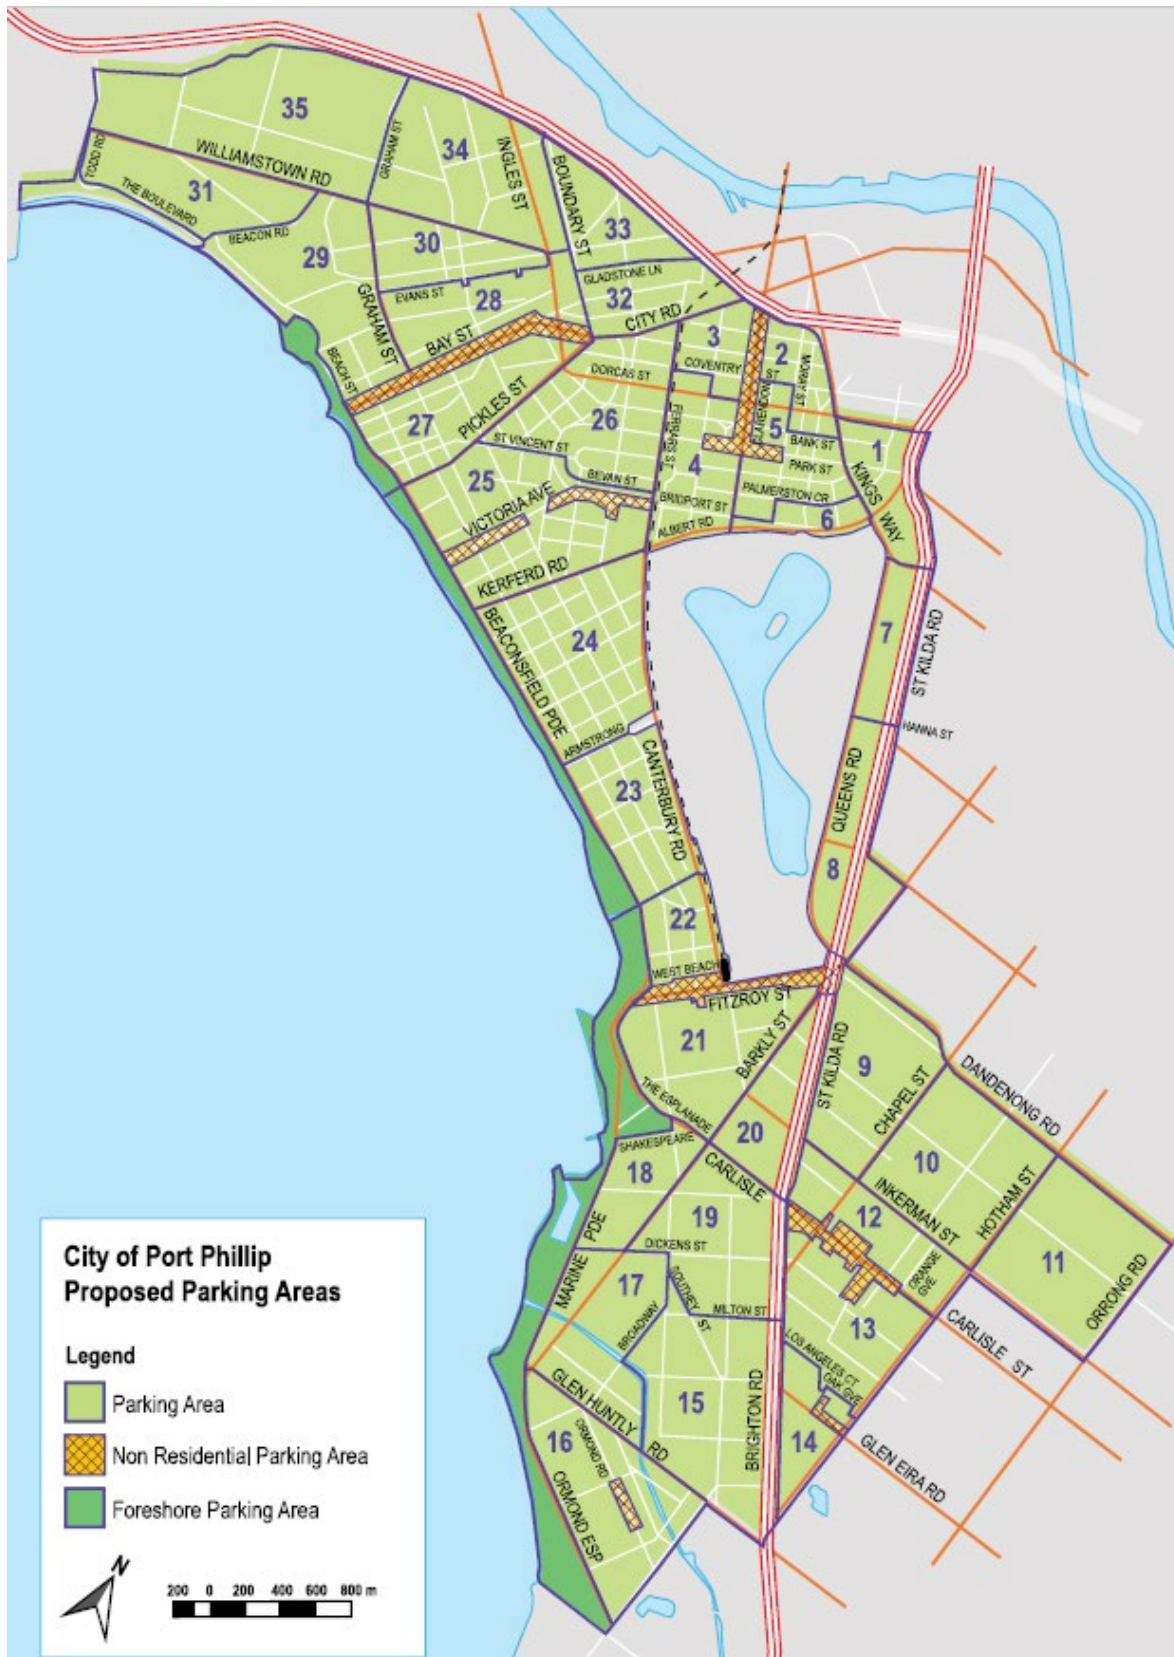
35
34
WILLIAMSTOWN RD
GRAHAM ST
INGLES ST
BOUNDARY ST
TODD RD
31
THE BOULEVARD
BEACON RD
29
30
33
GLADSTONE LN
32
EVANS ST
28
CITY RD
GRAHAM ST
BAY ST
3
2
BEACH ST
COVENTRY
ST
MORAY ST
CLARENDON
DORCAS ST
PICKLES ST
27
26
ST VINCENT ST
FERRARS ST
5
BANK ST
1
PARK ST
KINGS WAY
4
BEVAN ST
25
PALMERSTON CR
BRIDPORT ST
VICTORIA AVE
ALBERT RD
6
KERFERD RD
7
ST KILDA RD
24
BEACONSFIELD PDE
HANNA ST
ARMSTRONG
CANTERBURY RD
23
QUEENS RD
8
22
WEST BEACH
FITZROY ST
21
BARKLY ST
ST KILDA RD
9
CHAPEL ST
DANDENONG RD
THE ESPLANADE
20
SHAKESPEARE
10
CARLISLE
INKERMAN ST
HOTHAM ST
18
19
12
MARINE PDE
DICKENS ST
ORANGE GVE
11
ORRONG RD
17
SOUTHEY ST
MILTON ST
BROADWAY
13
CARLISLE ST
LOS ANGELES CT
OAK GVE
GLEN HUNTLY RD
15
BRIGHTON RD
14
16
ORMOND RD
GLEN EIRA RD
ORMOND ESP

City of Port Phillip
Proposed Parking Areas

Legend
Parking Area
Non Residential Parking Area
Foreshore Parking Area

N
200 0 200 400 600 800 m